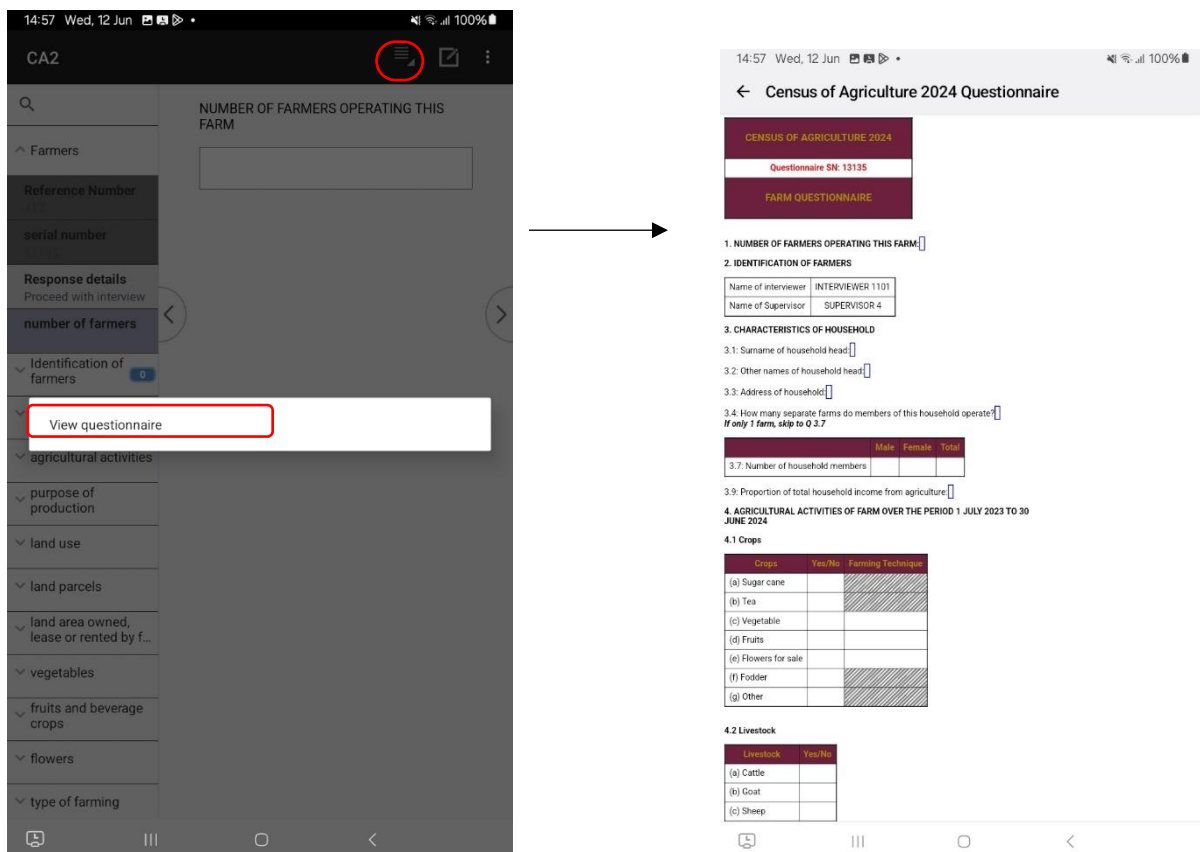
14:57 Wed, 12 Jun 100%

CA2

NUMBER OF FARMERS OPERATING THIS FARM

Farmers

Reference Number

serial number

Response details
Proceed with interview

number of farmers

Identification of farmers 0

View questionnaire

agricultural activities

purpose of production

land use

land parcels

land area owned, lease or rented by f...

vegetables

fruits and beverage crops

flowers

type of farming

14:57 Wed, 12 Jun 100%

Census of Agriculture 2024 Questionnaire

CENSUS OF AGRICULTURE 2024

Questionnaire SN: 13135

FARM QUESTIONNAIRE

1. NUMBER OF FARMERS OPERATING THIS FARM:

2. IDENTIFICATION OF FARMERS

| Name of interviewer | INTERVIEWER 1101 |
|---|---|
| Name of Supervisor | SUPERVISOR 4 |

3. CHARACTERISTICS OF HOUSEHOLD

3.1: Surname of household head:

3.2: Other names of household head:

3.3: Address of household:

3.4: How many separate farms do members of this household operate?
If only 1 farm, skip to Q 3.7

| | Male | Female | Total |
|---|---|---|---|
| 3.7: Number of household members | | | |

3.9: Proportion of total household income from agriculture:

4. AGRICULTURAL ACTIVITIES OF FARM OVER THE PERIOD 1 JULY 2023 TO 30 JUNE 2024

4.1 Crops

| Crops | Yes/No | Farming Technique |
|---|---|---|
| (a) Sugar cane | | |
| (b) Tea | | |
| (c) Vegetable | | |
| (d) Fruits | | |
| (e) Flowers for sale | | |
| (f) Fodder | | |
| (g) Other | | |

4.2 Livestock

| Livestock | Yes/No |
|---|---|
| (a) Cattle | |
| (b) Goat | |
| (c) Sheep | |